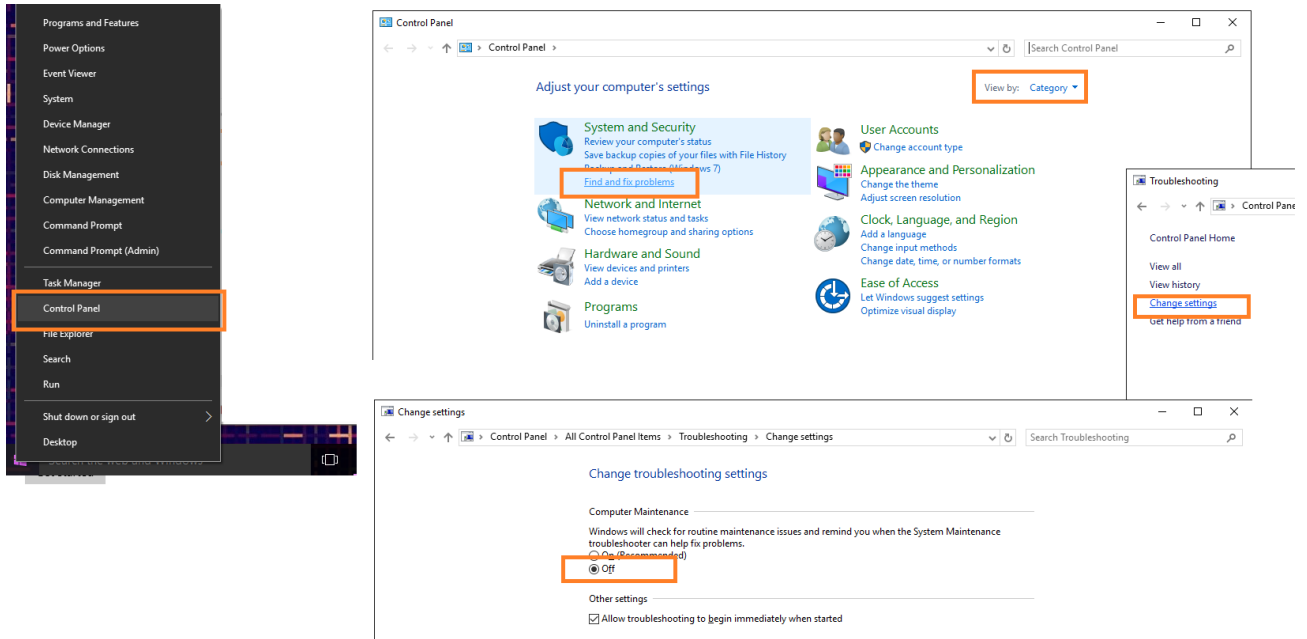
Programs and Features
Power Options
Event Viewer
System
Device Manager
Network Connections
Disk Management
Computer Management
Command Prompt
Command Prompt (Admin)
Task Manager
Control Panel
File Explorer
Search
Run
Shut down or sign out
Desktop

Search the web and Windows

Control Panel
Control Panel
Search Control Panel
Adjust your computer's settings
View by: Category
System and Security
Review your computer's status
Save backup copies of your files with File History
Backup and Restore (Windows 7)
Find and fix problems
Network and Internet
View network status and tasks
Choose homegroup and sharing options
Hardware and Sound
View devices and printers
Add a device
Programs
Uninstall a program
User Accounts
Change account type
Appearance and Personalization
Change the theme
Adjust screen resolution
Clock, Language, and Region
Add a language
Change input methods
Change date, time, or number formats
Ease of Access
Let Windows suggest settings
Optimize visual display

Troubleshooting
Control Panel
Control Panel Home
View all
View history
Change settings
Get help from a friend

Change settings
Control Panel › All Control Panel Items › Troubleshooting › Change settings
Search Troubleshooting
Change troubleshooting settings
Computer Maintenance
Windows will check for routine maintenance issues and remind you when the System Maintenance troubleshooter can help fix problems.
On (Recommended)
Off
Other settings
Allow troubleshooting to begin immediately when started